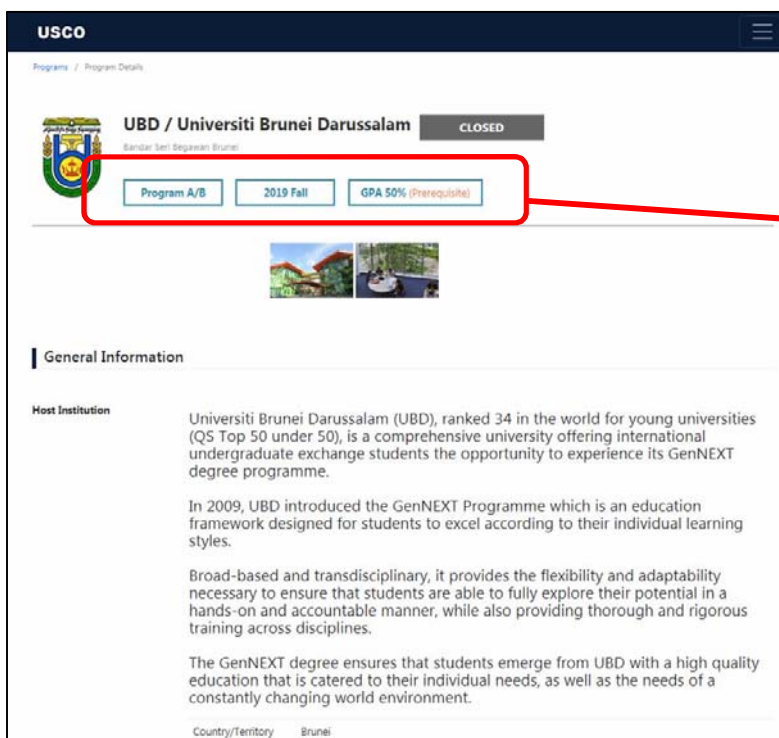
USCO

Programs / Program Details

UBD / Universiti Brunei Darussalam CLOSED

Bandar Seri Begawan Brunei

Program A/B 2019 Fall GPA 50% (Prerequisite)

General Information

Host Institution

Universiti Brunei Darussalam (UBD), ranked 34 in the world for young universities (QS Top 50 under 50), is a comprehensive university offering international undergraduate exchange students the opportunity to experience its GenNEXT degree programme.

In 2009, UBD introduced the GenNEXT Programme which is an education framework designed for students to excel according to their individual learning styles.

Broad-based and transdisciplinary, it provides the flexibility and adaptability necessary to ensure that students are able to fully explore their potential in a hands-on and accountable manner, while also providing thorough and rigorous training across disciplines.

The GenNEXT degree ensures that students emerge from UBD with a high quality education that is catered to their individual needs, as well as the needs of a constantly changing world environment.

Country/Territory Brunei